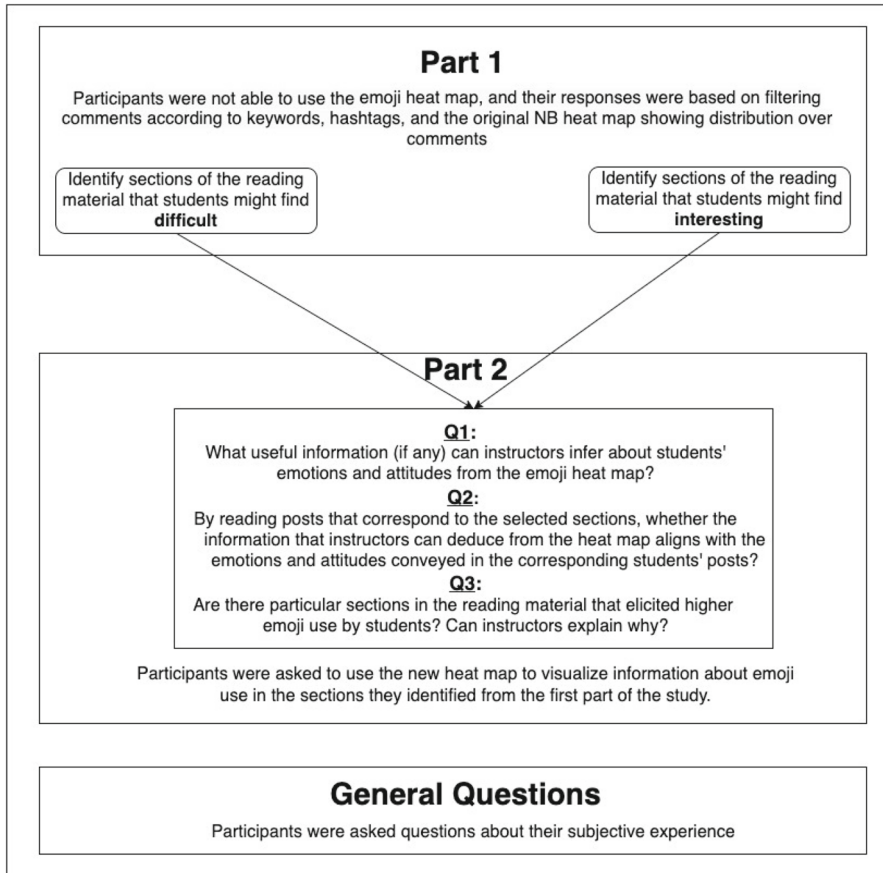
Part 1

Participants were not able to use the emoji heat map, and their responses were based on filtering comments according to keywords, hashtags, and the original NB heat map showing distribution over comments

Identify sections of the reading material that students might find **difficult**

Identify sections of the reading material that students might find **interesting**

Part 2

Q1:
What useful information (if any) can instructors infer about students' emotions and attitudes from the emoji heat map?

Q2:
By reading posts that correspond to the selected sections, whether the information that instructors can deduce from the heat map aligns with the emotions and attitudes conveyed in the corresponding students' posts?

Q3:
Are there particular sections in the reading material that elicited higher emoji use by students? Can instructors explain why?

Participants were asked to use the new heat map to visualize information about emoji use in the sections they identified from the first part of the study.

General Questions

Participants were asked questions about their subjective experience